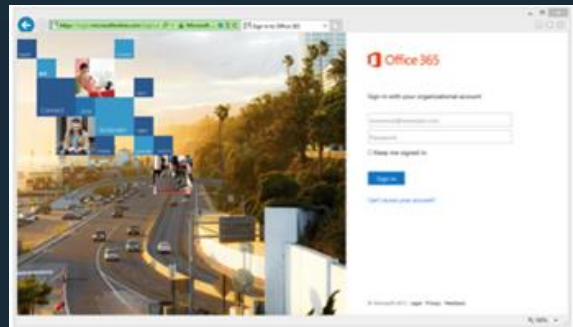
https://login.microsoftonline.com/login.sr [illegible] Microsoft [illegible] Sign in to Office 365

Connect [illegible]

Office 365

Sign in with your organizational account

someone@example.com

Password

Keep me signed in

Sign in

Can't access your account?

© Microsoft 2013 Legal Privacy Feedback

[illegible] 100%